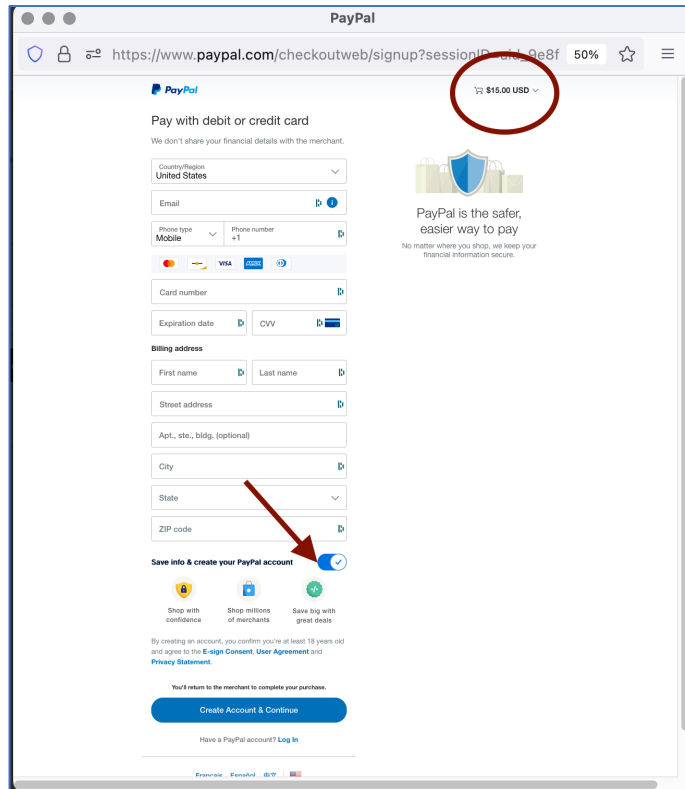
PayPal

https://www.paypal.com/checkoutweb/signup?sessionID=uid_9e8f

50%

PayPal

$15.00 USD

Pay with debit or credit card

We don't share your financial details with the merchant.

Country/Region
United States

Email

Phone type
Mobile

Phone number
+1

VISA

Card number

Expiration date

CVV

Billing address

First name

Last name

Street address

Apt., ste., bldg. (optional)

City

State

ZIP code

Save info & create your PayPal account

Shop with confidence

Shop millions of merchants

Save big with great deals

By creating an account, you confirm you're at least 18 years old and agree to the E-sign Consent, User Agreement and Privacy Statement.

You'll return to the merchant to complete your purchase.

Create Account & Continue

Have a PayPal account? Log In

Français Español 中文

PayPal is the safer, easier way to pay

No matter where you shop, we keep your financial information secure.